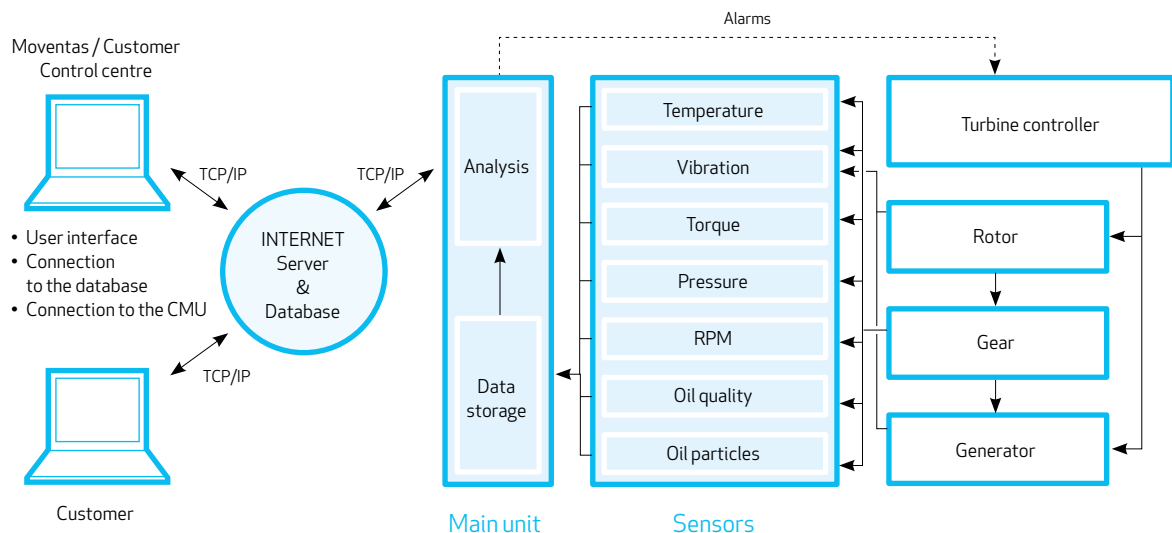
Alarms

Moventas / Customer
Control centre

TCP/IP

TCP/IP

• User interface
• Connection to the database
• Connection to the CMU

INTERNET
Server
&
Database

TCP/IP

Customer

Analysis

Data storage

Main unit

Temperature

Vibration

Torque

Pressure

RPM

Oil quality

Oil particles

Sensors

Turbine controller

Rotor

Gear

Generator